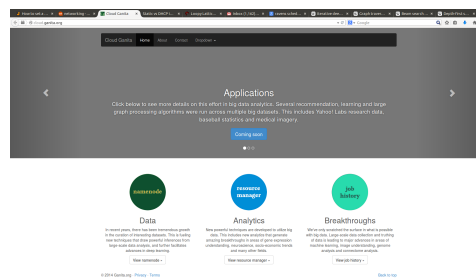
How to set... networking... Cloud Gaddis Static vs DHCP... Inbox (1,163)... Google

cloud.gaddis.org

Cloud Gaddis Home About Contact Dropdown

Applications

Click below to see more details on this effort in big data analytics. Several recommendation, learning and large graph processing algorithms were run across multiple big datasets. This includes: Yahoo! Labs research data, baseball statistics and medical imagery.

Coming soon

namenode

Data

In recent years, there has been tremendous growth in the curation of interesting datasets. This is leading new techniques that draw powerful inferences from large-scale data analysis, and further facilitates advances in deep learning.

View namenode »

resource manager

Analytics

New powerful techniques are developed to utilize big data. This includes new analytics that generate amazing breakthroughs in areas of gene expression understanding, recommendation, social economic trends and many other fields.

View resource manager »

job history

Breakthroughs

We've only scratched the surface in what is possible with big data. Large-scale data collection and fruitful of data is leading to major advances in areas of machine learning, image understanding, genome analysis and commerce analysis.

View job history »

© 2014 Gaddis.org · Privacy · Terms

Back to top